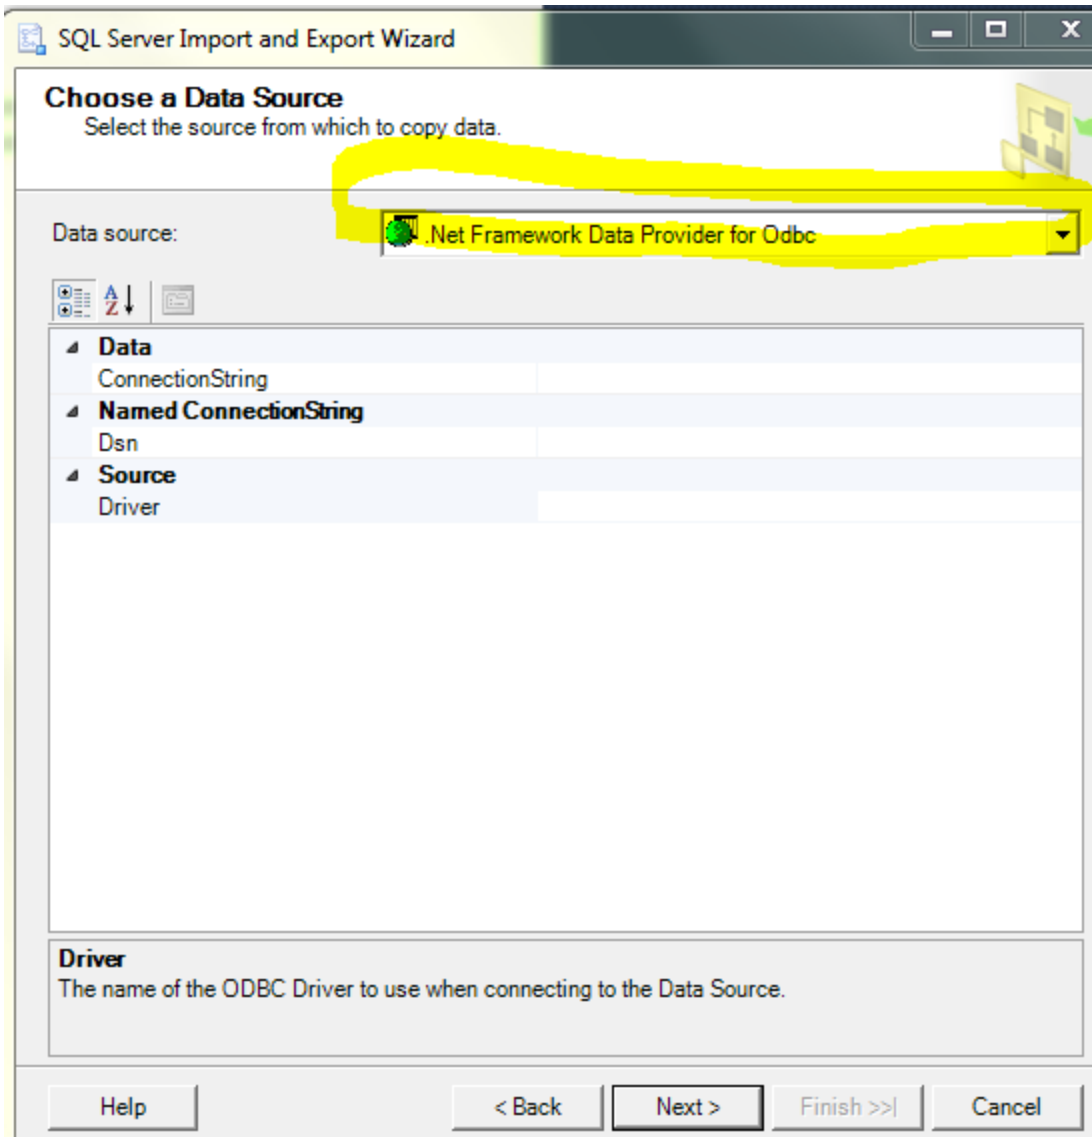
SQL Server Import and Export Wizard

Choose a Data Source
Select the source from which to copy data.

Data source: .Net Framework Data Provider for Odbc

Data
ConnectionString
Named ConnectionString
Dsn
Source
Driver

Driver
The name of the ODBC Driver to use when connecting to the Data Source.

Help
< Back
Next >
Finish >>|
Cancel